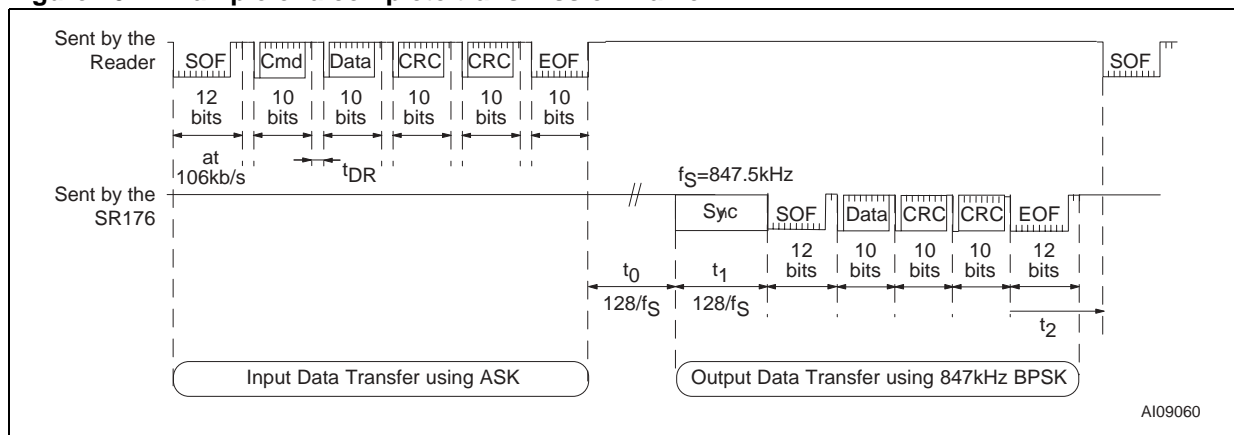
Sent by the Reader

SOF

Cmd

Data

CRC

CRC

EOF

SOF

12 bits

10 bits

10 bits

10 bits

10 bits

10 bits

at 106kb/s

$t_{DR}$

Sent by the SR176

$f_S$=847.5kHz

Sync

SOF

Data

CRC

CRC

EOF

12 bits

10 bits

10 bits

10 bits

12 bits

$t_0$

$128/f_S$

$t_1$

$128/f_S$

$t_2$

Input Data Transfer using ASK

Output Data Transfer using 847kHz BPSK

AI09060